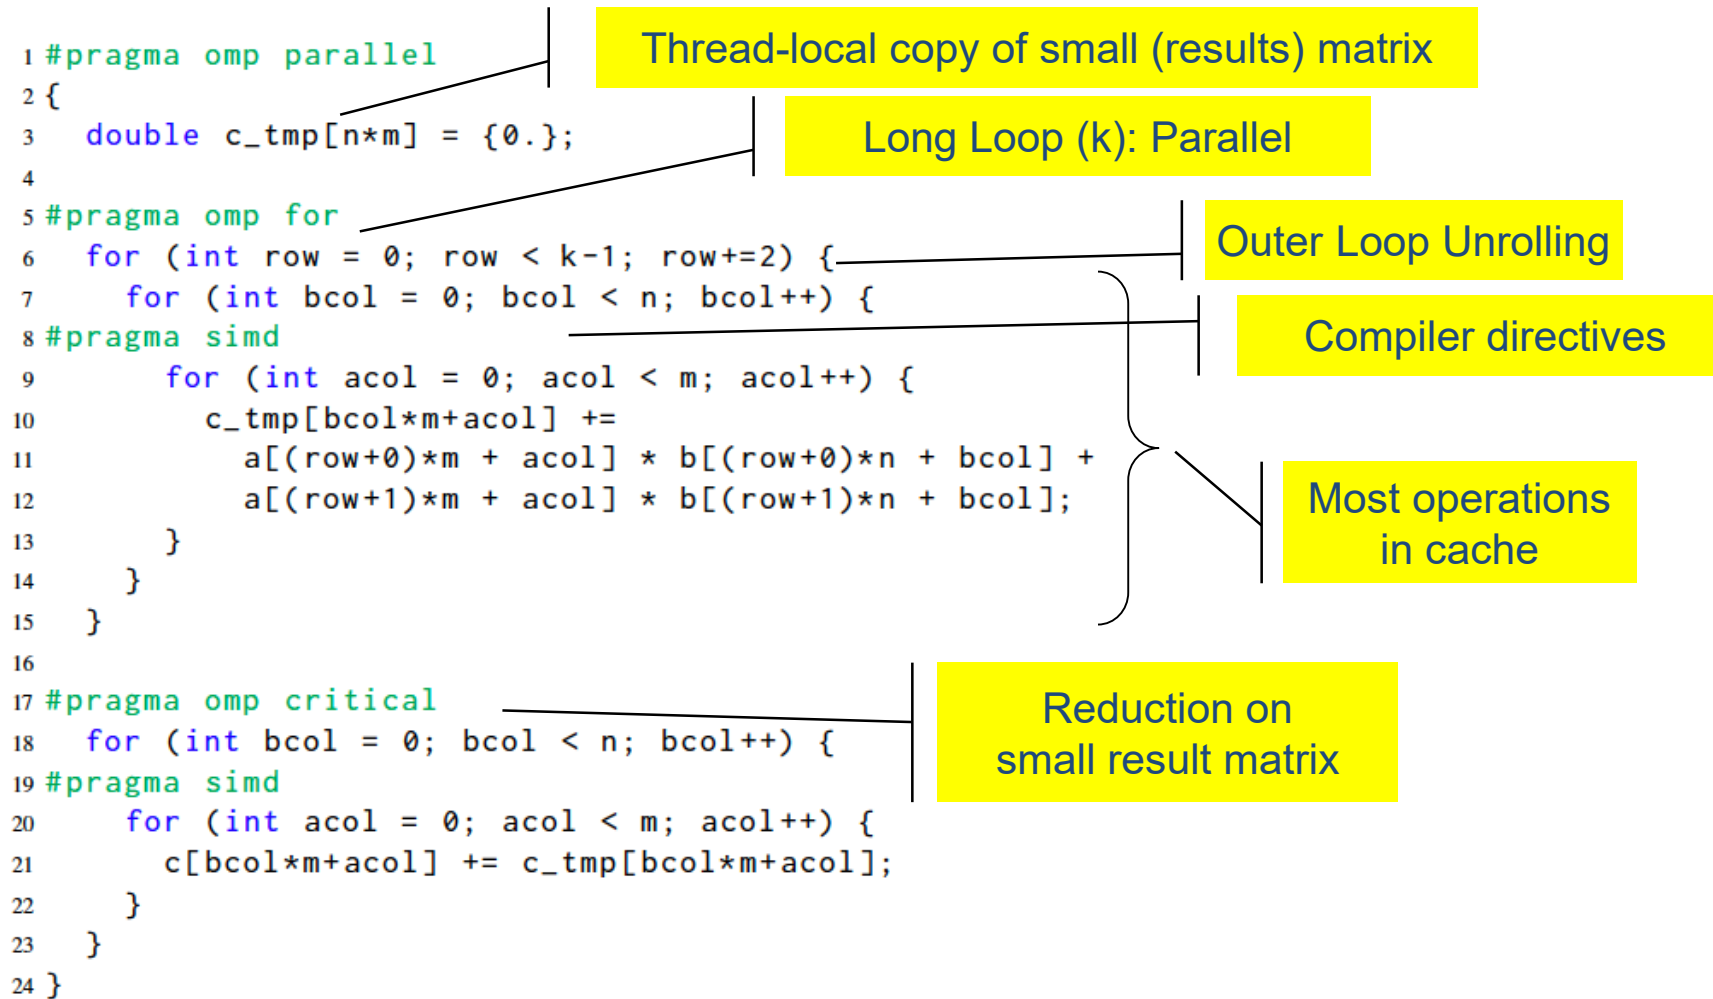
1 #pragma omp parallel
2 {
3   double c_tmp[n*m] = {0.};
4
5 #pragma omp for
6   for (int row = 0; row < k-1; row+=2) {
7     for (int bcol = 0; bcol < n; bcol++) {
8 #pragma simd
9       for (int acol = 0; acol < m; acol++) {
10        c_tmp[bcol*m+acol] +=
11          a[(row+0)*m + acol] * b[(row+0)*n + bcol] +
12          a[(row+1)*m + acol] * b[(row+1)*n + bcol];
13       }
14     }
15   }
16
17 #pragma omp critical
18   for (int bcol = 0; bcol < n; bcol++) {
19 #pragma simd
20     for (int acol = 0; acol < m; acol++) {
21       c[bcol*m+acol] += c_tmp[bcol*m+acol];
22     }
23   }
24 }

Thread-local copy of small (results) matrix

Long Loop (k): Parallel

Outer Loop Unrolling

Compiler directives

Most operations in cache

Reduction on small result matrix